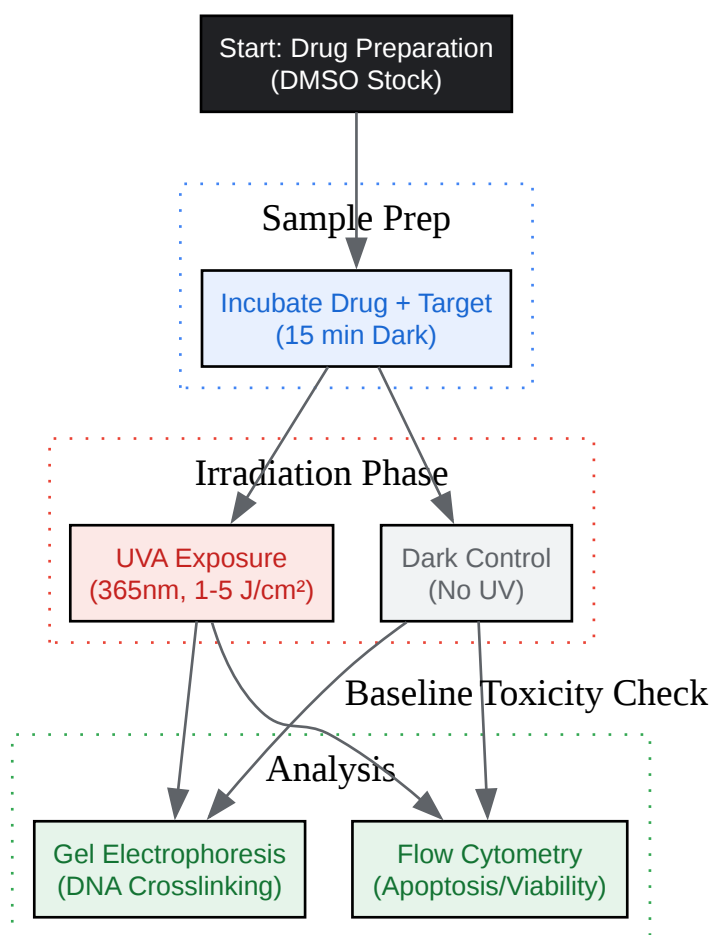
Start: Drug Preparation
(DMSO Stock)

Sample Prep

Incubate Drug + Target
(15 min Dark)

Irradiation Phase

UVA Exposure
(365nm, 1-5 J/cm²)

Dark Control
(No UV)

Baseline Toxicity Check

Analysis

Gel Electrophoresis
(DNA Crosslinking)

Flow Cytometry
(Apoptosis/Viability)